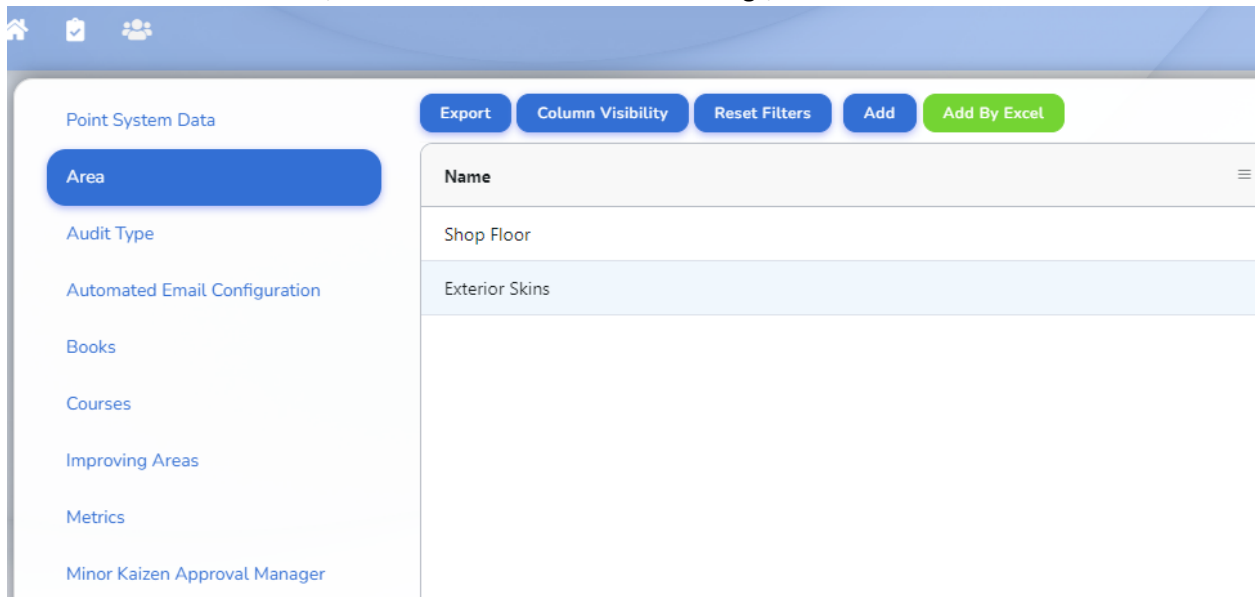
Point System Data

Area

Audit Type

Automated Email Configuration

Books

Courses

Improving Areas

Metrics

Minor Kaizen Approval Manager

Export Column Visibility Reset Filters Add Add By Excel

| Name |
|---|
| Shop Floor |
| Exterior Skins |